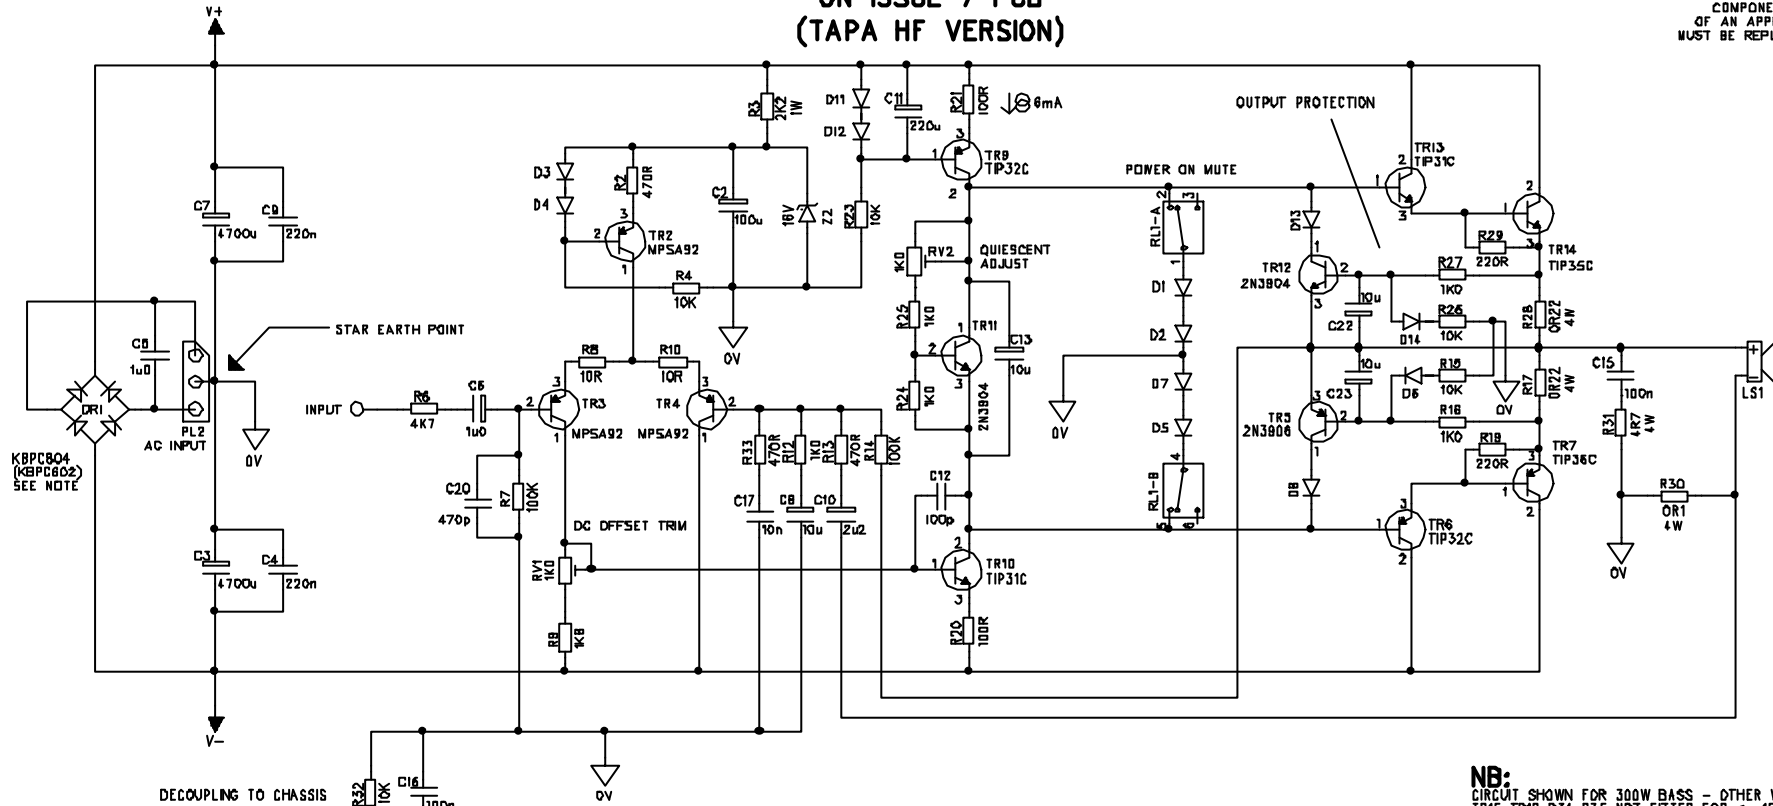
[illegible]
(TAPA HF VERSION)

COMPONE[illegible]
OF AN APP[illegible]
MUST BE REP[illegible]

V+
V−

C7
4700u
C9
220n
C3
4700u
C4
220n
C6
1u0
DR1
KBPC604
(KBPC602)
SEE NOTE
PL2
AC INPUT
0V
STAR EARTH POINT

INPUT
R6
4K7
C5
1u0
C20
470p
R7
100K
RV1
1K0
R9
1K8
DC OFFSET TRIM

D3
D4
R2
470R
TR2
MPSA92
R3
2K2
1W
C2
100u
16V
Z2
R4
10K
0V
R8
10R
R10
10R
TR3
MPSA92
TR4
MPSA92
R33
470R
R12
1K0
R13
470R
R14
100K
C17
10n
C8
10u
C10
2u2

D11
D12
C11
220u
R21
100R
6mA
TR9
TIP32C
R23
10K
RV2
1K0
QUIESCENT
ADJUST
R25
1K0
R24
1K0
TR11
2N3904
C13
10u
C12
100p
TR10
TIP31C
R20
100R
0V

POWER ON MUTE
RL1-A
D1
D2
D7
D5
RL1-B

OUTPUT PROTECTION
TR13
TIP31C
TR14
TIP35C
R29
220R
D13
TR12
2N3904
R27
1K0
C22
10u
D14
R26
10K
R28
0R22
4W
C23
10u
D6
R15
10K
0V
R17
0R22
4W
TR5
2N3906
R16
1K0
R19
220R
TR7
TIP36C
D8
TR6
TIP32C
C15
100n
R31
4R7
4W
R30
0R1
4W
0V
LS1

DECOUPLING TO CHASSIS
R32
10K
C16
100n
0V

NB:
CIRCUIT SHOWN FOR 300W BASS – OTHER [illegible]
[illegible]